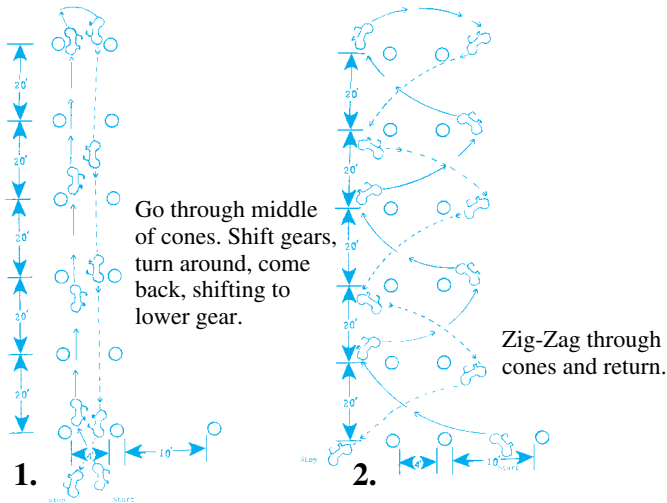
20'
20'
20'
20'
20'
Go through middle of cones. Shift gears, turn around, come back, shifting to lower gear.
4'
10'
Stop
Start
1.
20'
20'
20'
20'
20'
20'
20'
Stop
4'
10'
Start
2.
Zig-Zag through cones and return.